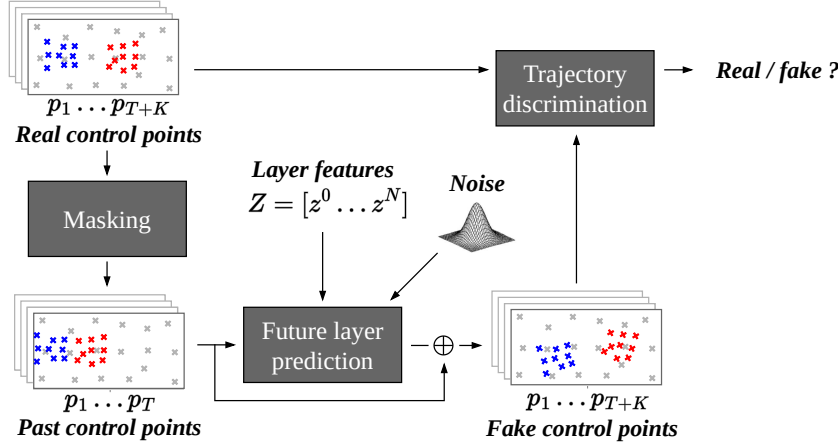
$p_1 \dots p_{T+K}$
Real control points

Trajectory discrimination

Real / fake ?

Masking

Layer features
$Z = [z^0 \dots z^N]$

Noise

$p_1 \dots p_T$
Past control points

Future layer prediction

$\oplus$

$p_1 \dots p_{T+K}$
Fake control points